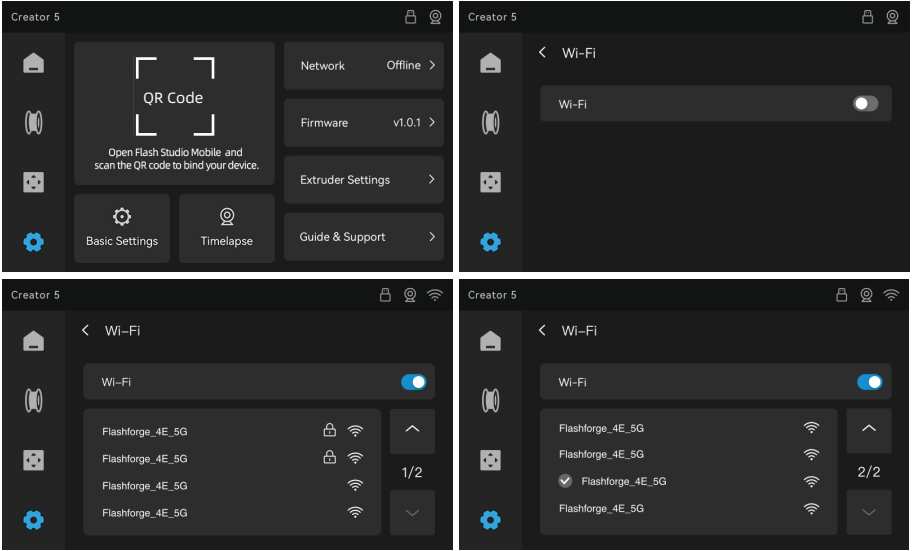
Creator 5

QR Code

Open Flash Studio Mobile and scan the QR code to bind your device.

Network Offline

Firmware v1.0.1

Extruder Settings

Guide & Support

Basic Settings

Timelapse

Creator 5

Wi-Fi

Wi-Fi

Creator 5

Wi-Fi

Wi-Fi

Flashforge_4E_5G

Flashforge_4E_5G

Flashforge_4E_5G

Flashforge_4E_5G

1/2

Creator 5

Wi-Fi

Wi-Fi

Flashforge_4E_5G

Flashforge_4E_5G

Flashforge_4E_5G

Flashforge_4E_5G

2/2